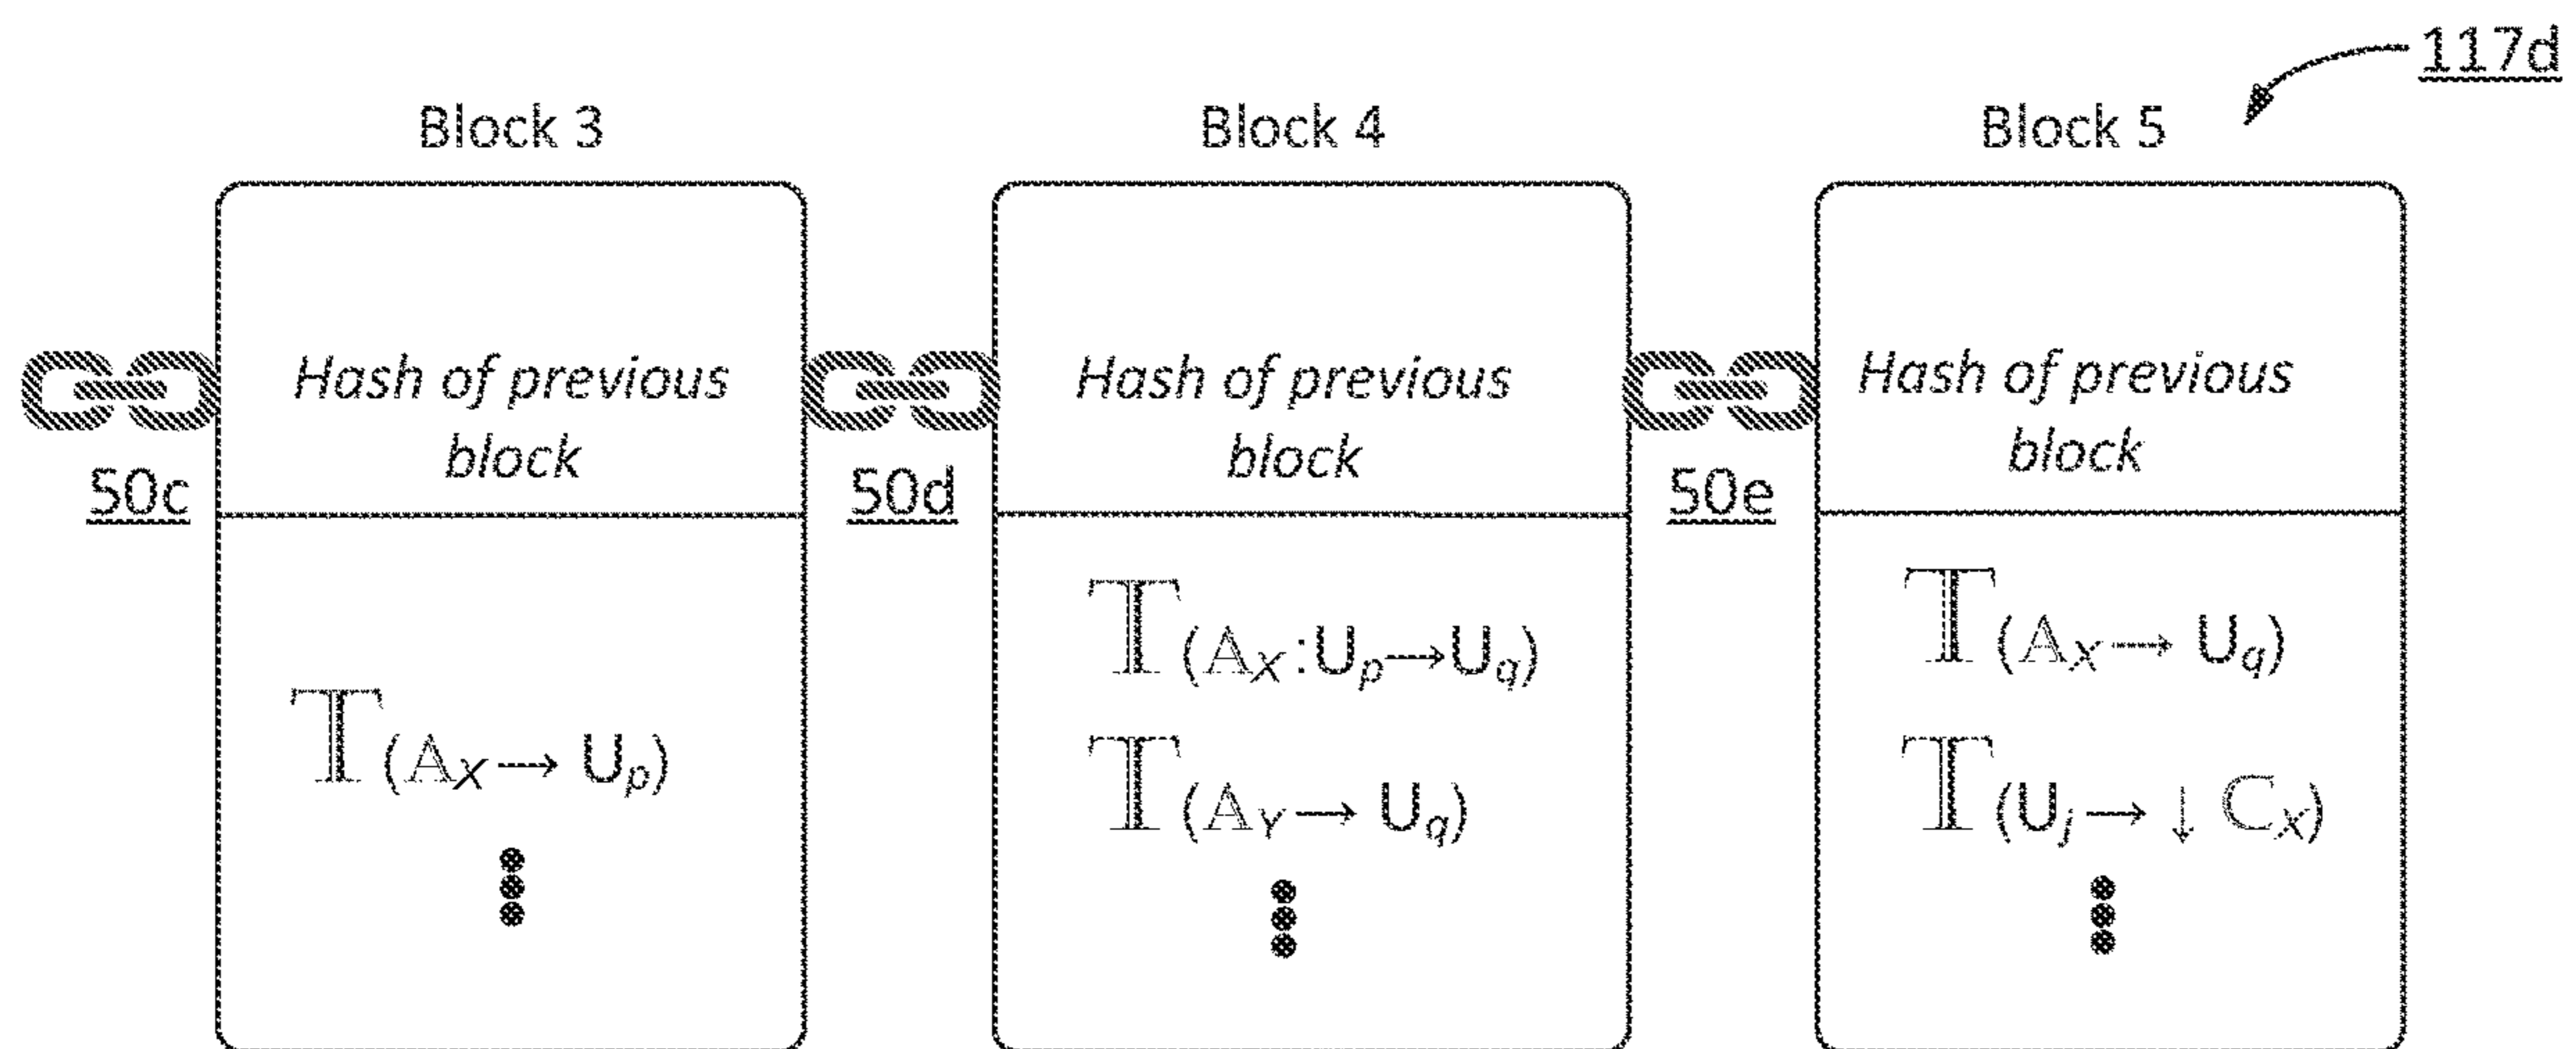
117d

Block 3

Hash of previous block

$\mathbb{T}_{(\mathbb{A}_X \rightarrow U_p)}$

⋮

50c

Block 4

Hash of previous block

$\mathbb{T}_{(\mathbb{A}_X : U_p \rightarrow U_q)}$

$\mathbb{T}_{(\mathbb{A}_Y \rightarrow U_q)}$

⋮

50d

Block 5

Hash of previous block

$\mathbb{T}_{(\mathbb{A}_X \rightarrow U_q)}$

$\mathbb{T}_{(U_j \rightarrow \downarrow \mathbb{C}_X)}$

⋮

50e